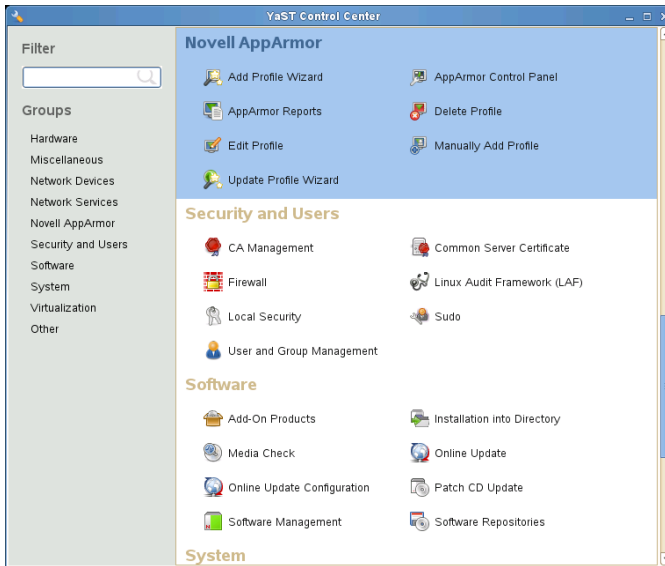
YaST Control Center

Filter

Groups

Hardware
Miscellaneous
Network Devices
Network Services
Novell AppArmor
Security and Users
Software
System
Virtualization
Other

Novell AppArmor

Add Profile Wizard
AppArmor Control Panel
AppArmor Reports
Delete Profile
Edit Profile
Manually Add Profile
Update Profile Wizard

Security and Users

CA Management
Common Server Certificate
Firewall
Linux Audit Framework (LAF)
Local Security
Sudo
User and Group Management

Software

Add-On Products
Installation into Directory
Media Check
Online Update
Online Update Configuration
Patch CD Update
Software Management
Software Repositories

System